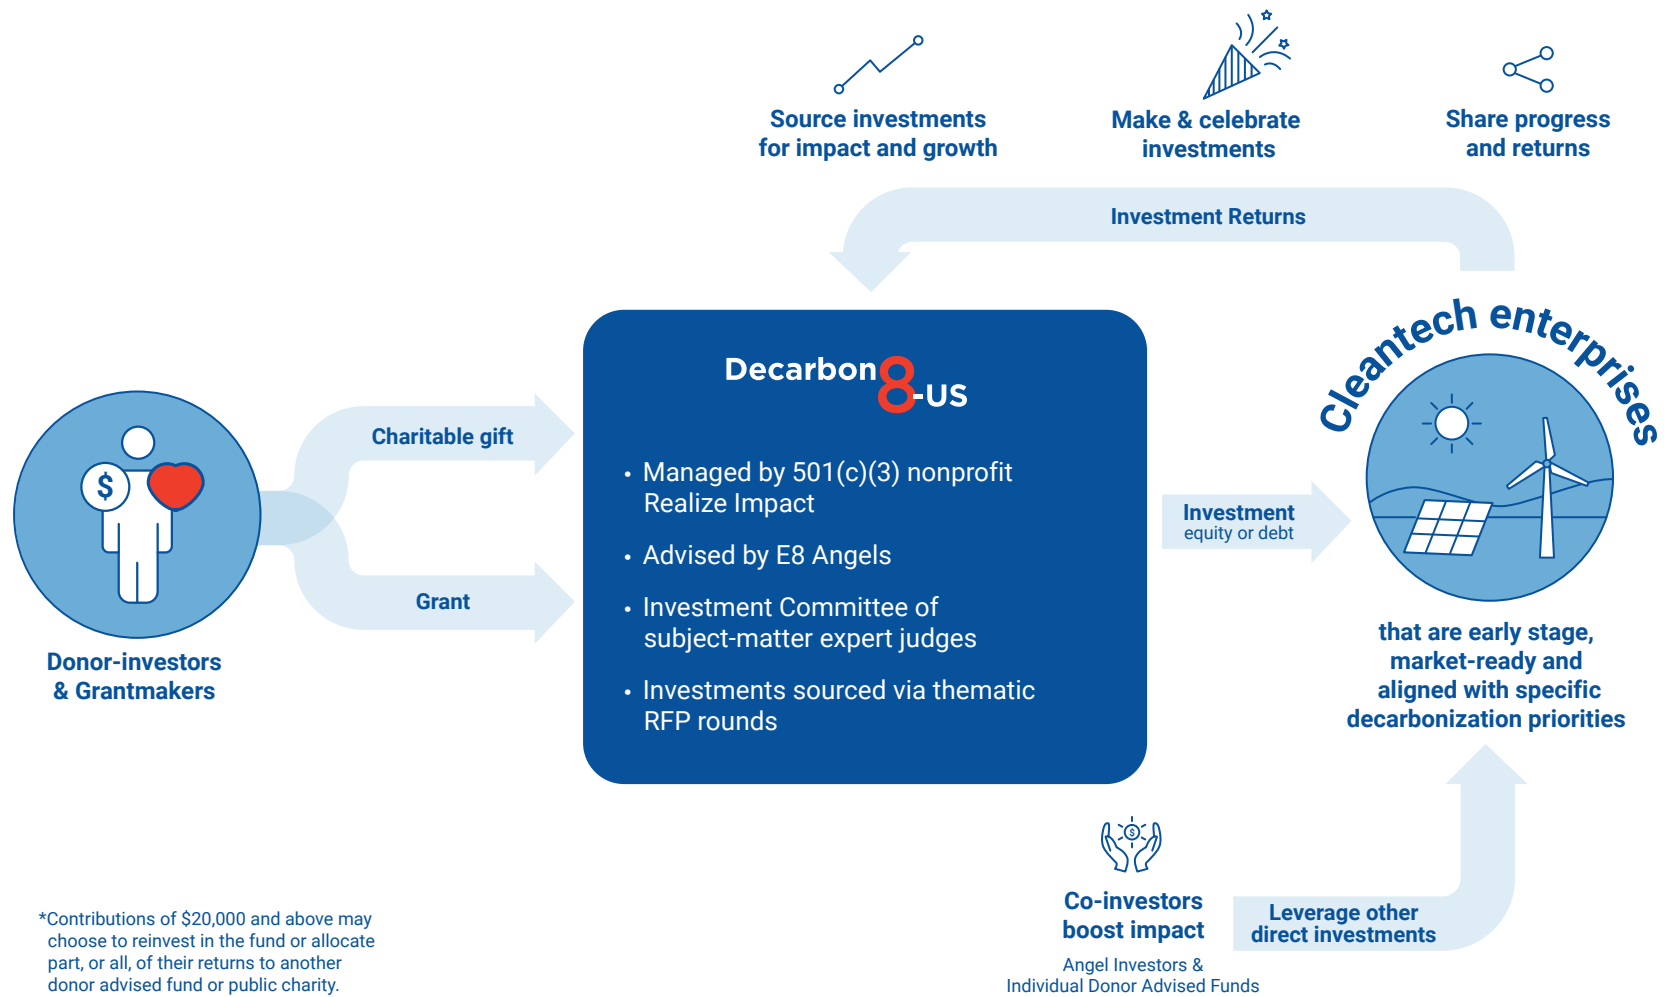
Source investments for impact and growth

Make & celebrate investments

Share progress and returns

Investment Returns

Charitable gift

Grant

Donor-investors & Grantmakers

Decarbon8-US

• Managed by 501(c)(3) nonprofit Realize Impact

• Advised by E8 Angels

• Investment Committee of subject-matter expert judges

• Investments sourced via thematic RFP rounds

Investment
equity or debt

Cleantech enterprises

that are early stage, market-ready and aligned with specific decarbonization priorities

Co-investors boost impact

Angel Investors & Individual Donor Advised Funds

Leverage other direct investments

*Contributions of $20,000 and above may choose to reinvest in the fund or allocate part, or all, of their returns to another donor advised fund or public charity.